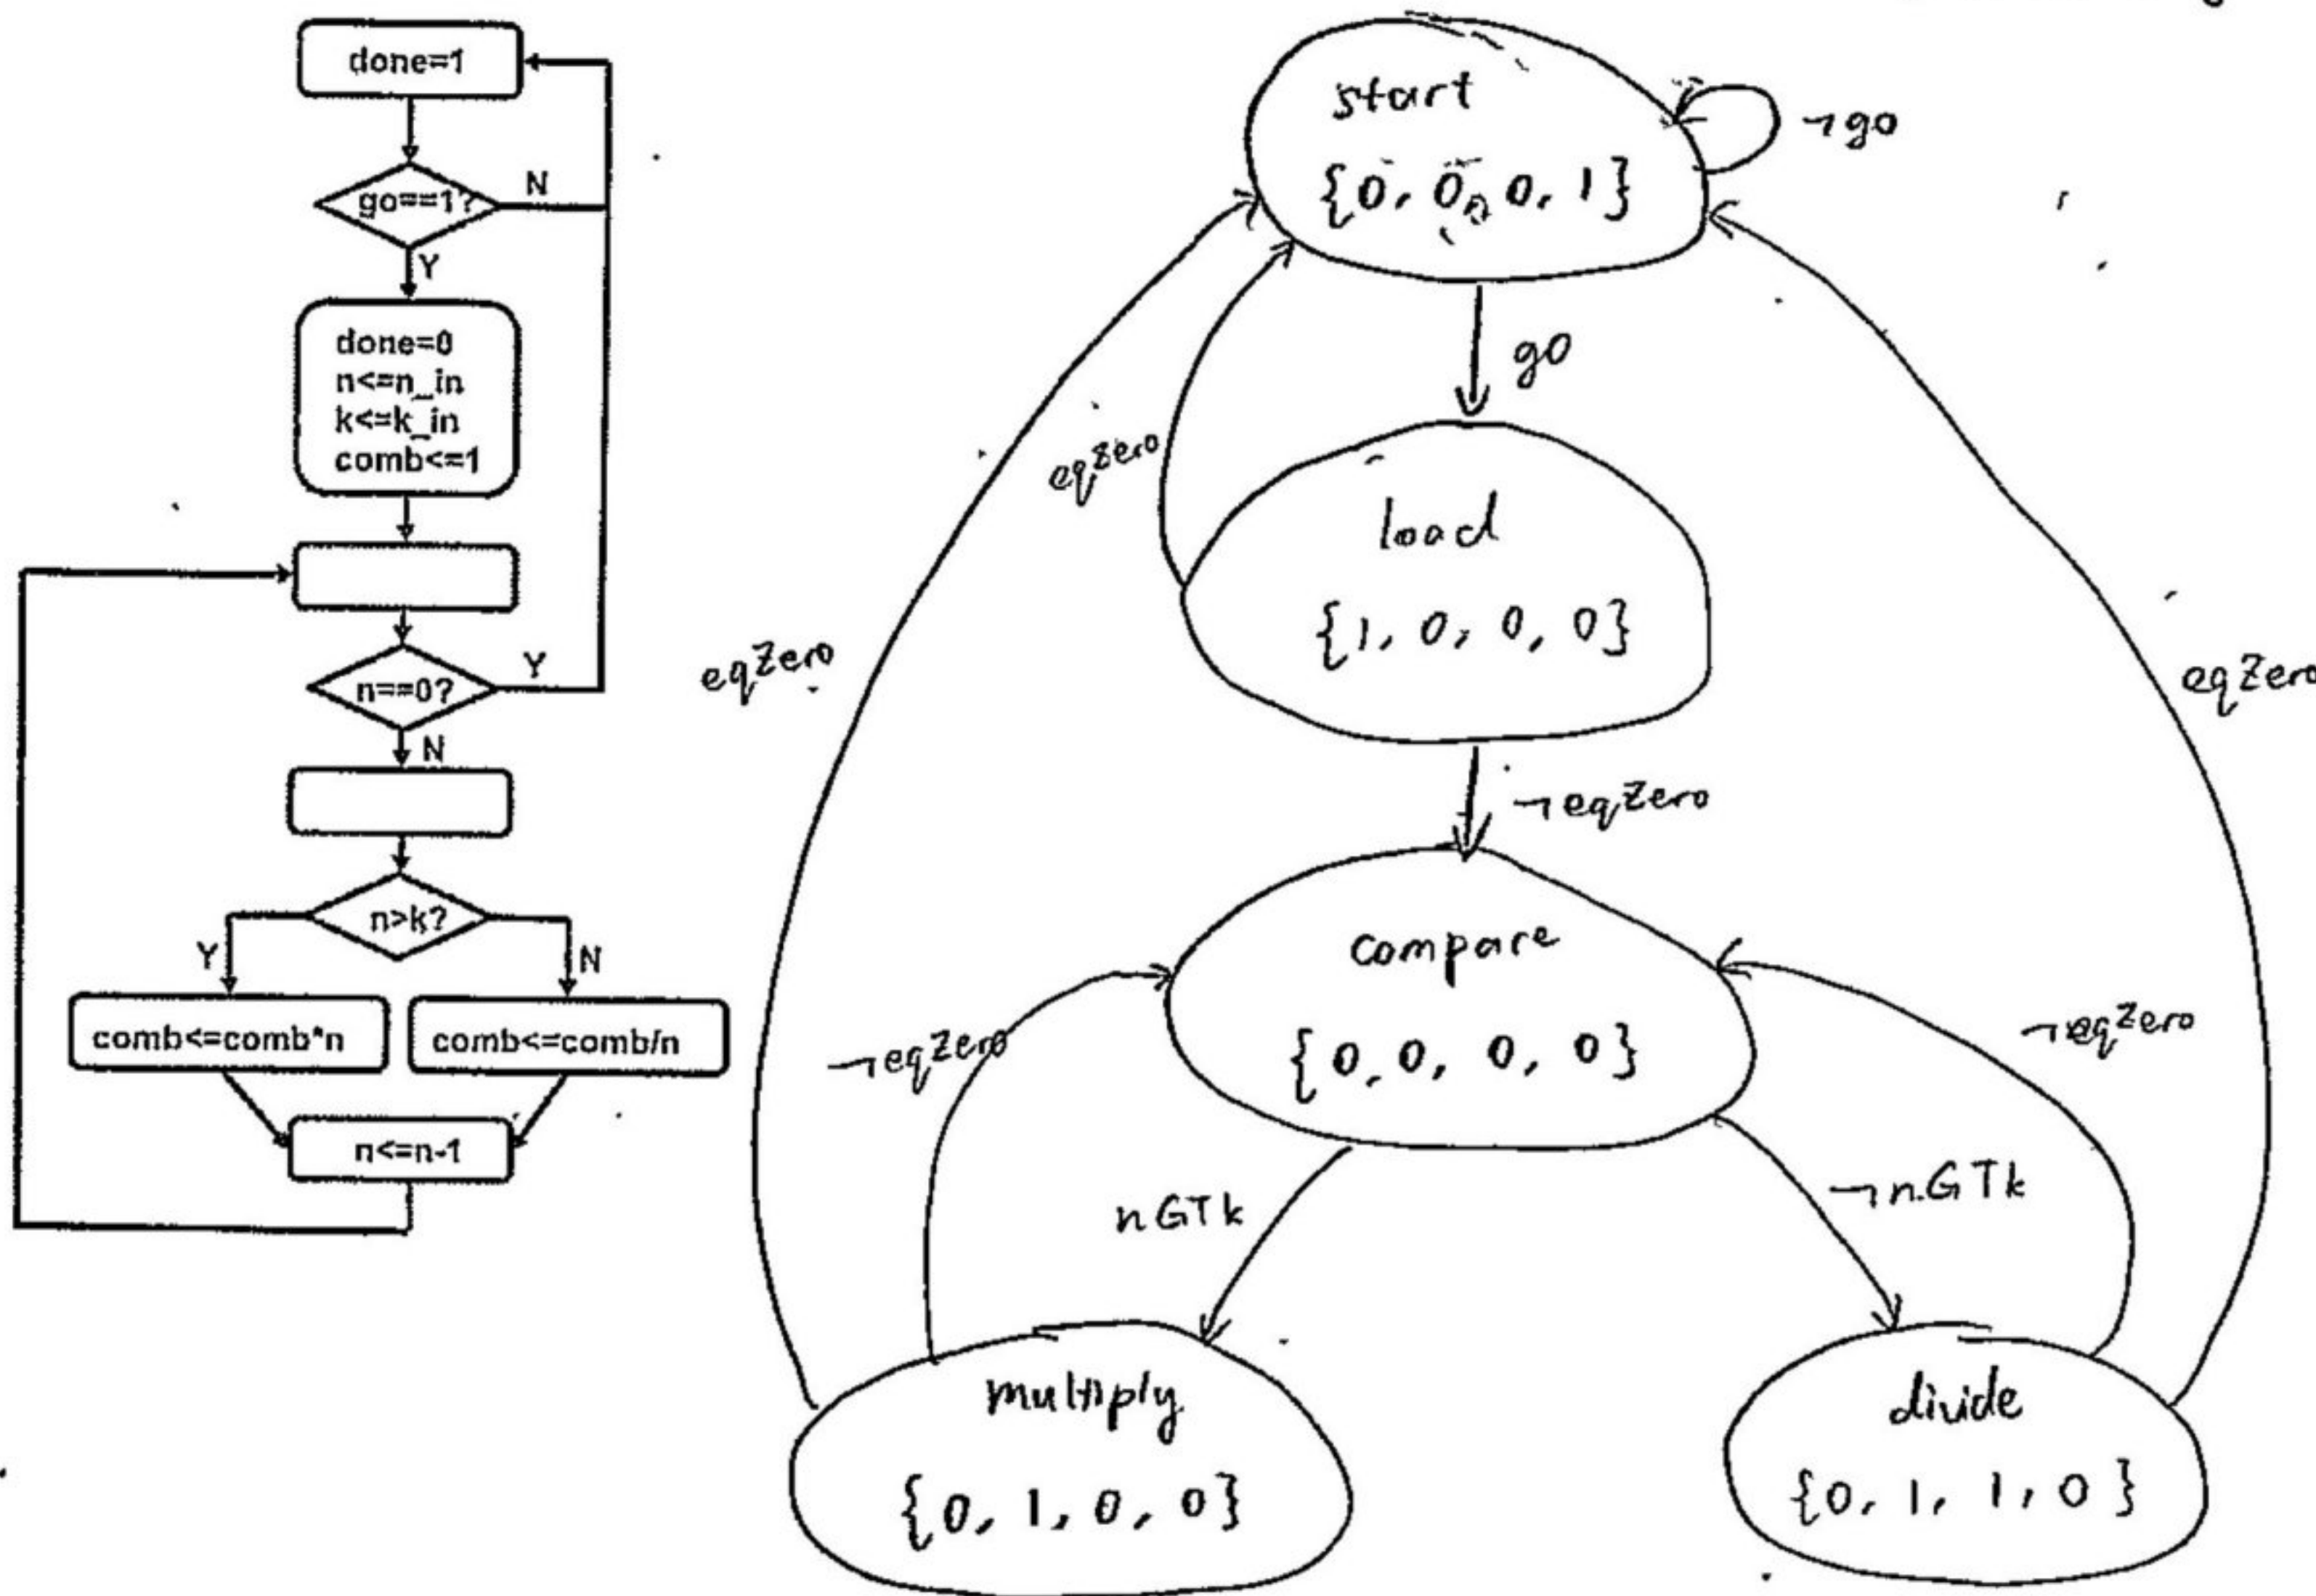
done=1

go==1?

N

Y

done=0
n<=n_in
k<=k_in
comb<=1

n==0?

Y

N

n>k?

Y

N

comb<=comb*n

comb<=comb/n

n<=n-1

start
{0, 0, 0, 1}

¬go

go

eqZero

load
{1, 0, 0, 0}

eqZero

eqZero

¬eqZero

compare
{0, 0, 0, 0}

¬eqZero

¬eqZero

nGTk

¬nGTk

multiply
{0, 1, 0, 0}

divide
{0, 1, 1, 0}